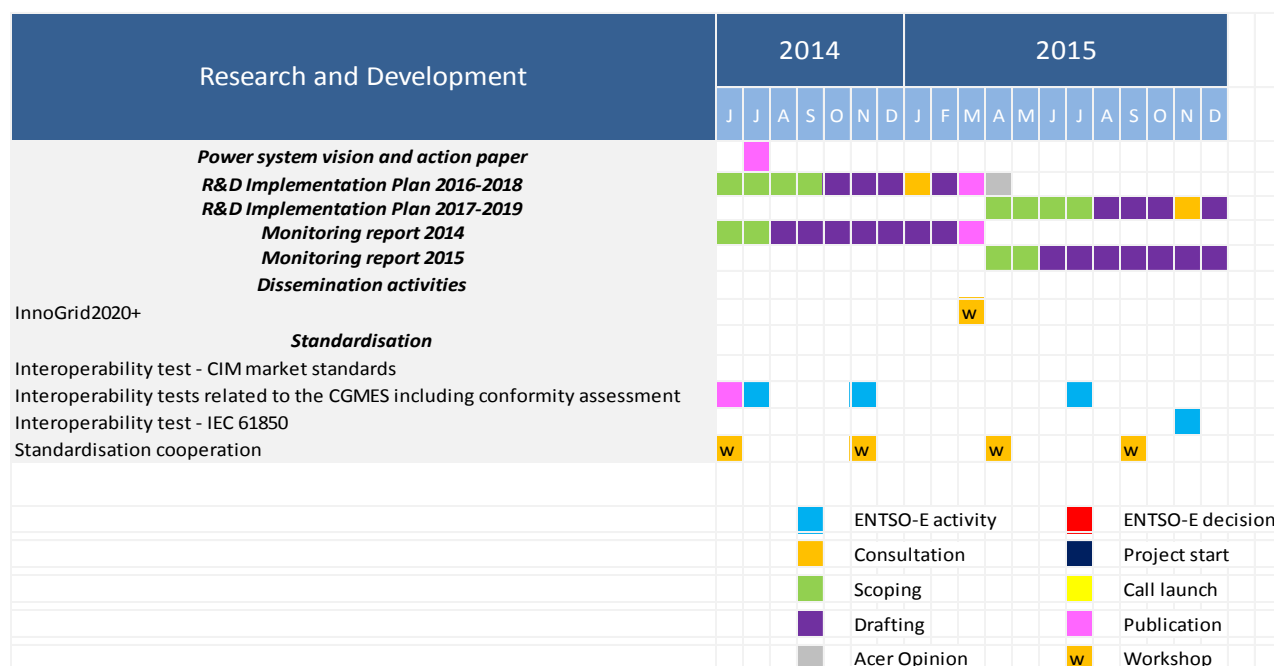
| Research and Development | 2014 | | | | | | | 2015 | | | | | | | | | | | |
|---|---|---|---|---|---|---|---|---|---|---|---|---|---|---|---|---|---|---|---|
| | J | J | A | S | O | N | D | J | F | M | A | M | J | J | A | S | O | N | D |
| ***Power system vision and action paper*** | | | | | | | | | | | | | | | | | | | |
| ***R&D Implementation Plan 2016-2018*** | | | | | | | | | | | | | | | | | | | |
| ***R&D Implementation Plan 2017-2019*** | | | | | | | | | | | | | | | | | | | |
| ***Monitoring report 2014*** | | | | | | | | | | | | | | | | | | | |
| ***Monitoring report 2015*** | | | | | | | | | | | | | | | | | | | |
| ***Dissemination activities*** | | | | | | | | | | | | | | | | | | | |
| InnoGrid2020+ | | | | | | | | | | W | | | | | | | | | |
| ***Standardisation*** | | | | | | | | | | | | | | | | | | | |
| Interoperability test - CIM market standards | | | | | | | | | | | | | | | | | | | |
| Interoperability tests related to the CGMES including conformity assessment | | | | | | | | | | | | | | | | | | | |
| Interoperability test - IEC 61850 | | | | | | | | | | | | | | | | | | | |
| Standardisation cooperation | W | | | | | W | | | | | W | | | | | W | | | |

ENTSO-E activity
Consultation
Scoping
Drafting
Acer Opinion
ENTSO-E decision
Project start
Call launch
Publication
W Workshop